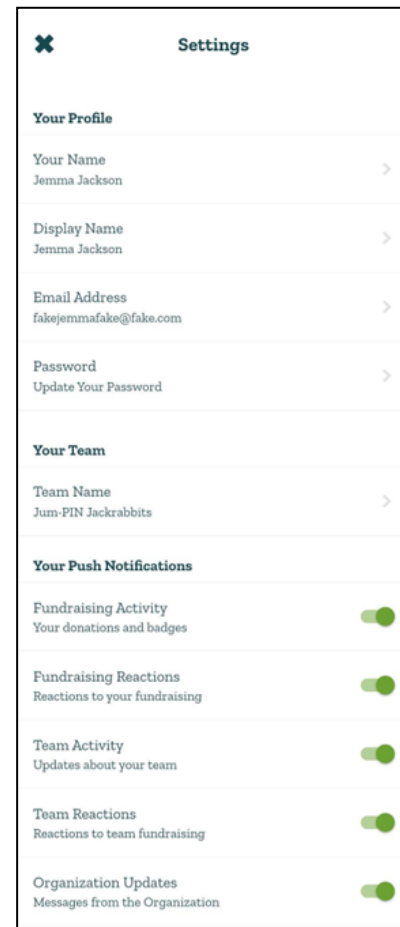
Settings

Your Profile

Your Name
Jemma Jackson

Display Name
Jemma Jackson

Email Address
fakejemmafake@fake.com

Password
Update Your Password

Your Team

Team Name
Jum-PIN Jackrabbits

Your Push Notifications

Fundraising Activity
Your donations and badges

Fundraising Reactions
Reactions to your fundraising

Team Activity
Updates about your team

Team Reactions
Reactions to team fundraising

Organization Updates
Messages from the Organization